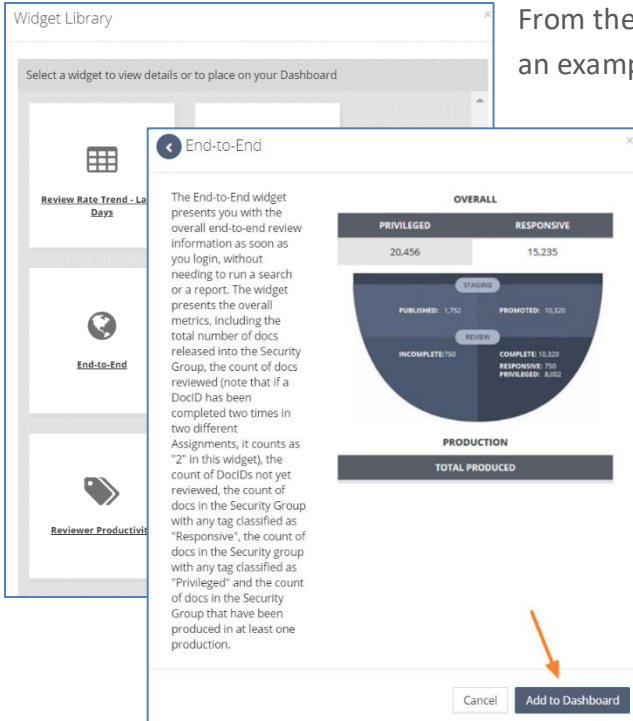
Widget Library

Select a widget to view details or to place on your Dashboard

Review Rate Trend - La Days

End-to-End

Reviewer Productivit

From the an examp

End-to-End

The End-to-End widget presents you with the overall end-to-end review information as soon as you login, without needing to run a search or a report. The widget presents the overall metrics, including the total number of docs released into the Security Group, the count of docs reviewed (note that if a DocID has been completed two times in two different Assignments, it counts as "2" in this widget), the count of DocIDs not yet reviewed, the count of docs in the Security Group with any tag classified as "Responsive", the count of docs in the Security group with any tag classified as "Privileged" and the count of docs in the Security Group that have been produced in at least one production.

OVERALL

| PRIVILEGED | RESPONSIVE |
|---|---|
| 20,456 | 15,235 |

STAGING

PUBLISHED: 1,752

PROMOTED: 10,320

REVIEW

INCOMPLETE:750

COMPLETE: 10,320
RESPONSIVE: 750
PRIVILEGED: 8,002

PRODUCTION

TOTAL PRODUCED

Cancel

Add to Dashboard